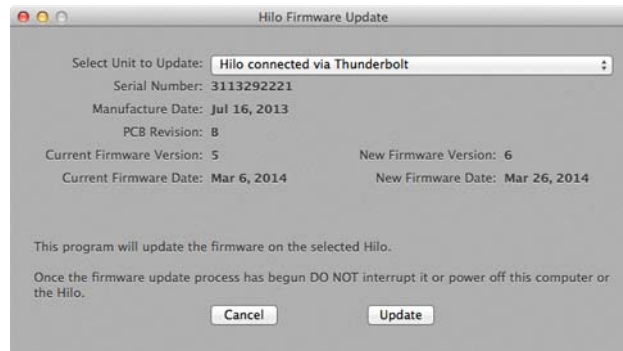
Hilo Firmware Update

Select Unit to Update: Hilo connected via Thunderbolt

Serial Number: 3113292221

Manufacture Date: Jul 16, 2013

PCB Revision: B

Current Firmware Version: 5

New Firmware Version: 6

Current Firmware Date: Mar 6, 2014

New Firmware Date: Mar 26, 2014

This program will update the firmware on the selected Hilo.

Once the firmware update process has begun DO NOT interrupt it or power off this computer or the Hilo.

Cancel

Update